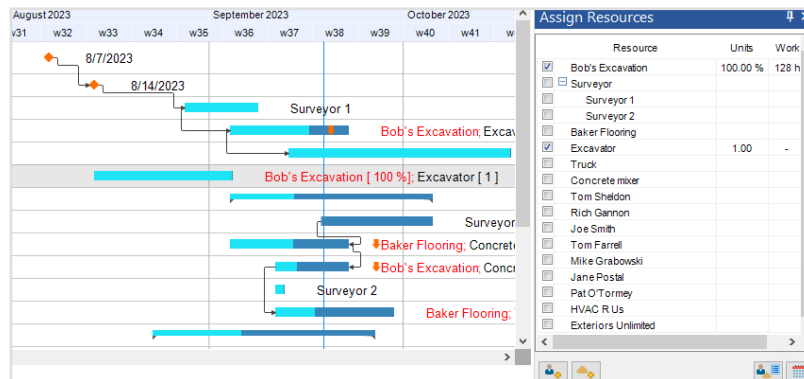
August 2023 September 2023 October 2023
w31 w32 w33 w34 w35 w36 w37 w38 w39 w40 w41 w

8/7/2023
8/14/2023
Surveyor 1
Bob's Excavation; Exca
Bob's Excavation [ 100 %]; Excavator [ 1 ]
Surveyor
Baker Flooring; Concret
Bob's Excavation; Concr
Surveyor 2
Baker Flooring;

Assign Resources

| | Resource | Units | Work |
|---|---|---|---|
| ☑ | Bob's Excavation | 100.00 % | 128 h |
| ☐ | ⊟ Surveyor | | |
| ☐ | Surveyor 1 | | |
| ☐ | Surveyor 2 | | |
| ☐ | Baker Flooring | | |
| ☑ | Excavator | 1.00 | - |
| ☐ | Truck | | |
| ☐ | Concrete mixer | | |
| ☐ | Tom Sheldon | | |
| ☐ | Rich Gannon | | |
| ☐ | Joe Smith | | |
| ☐ | Tom Farrell | | |
| ☐ | Mike Grabowski | | |
| ☐ | Jane Postal | | |
| ☐ | Pat O'Tormey | | |
| ☐ | HVAC R Us | | |
| ☐ | Exteriors Unlimited | | |